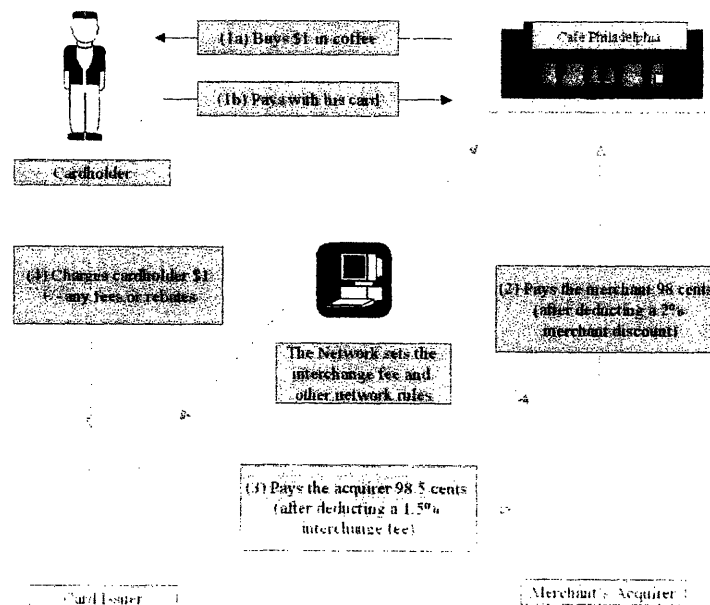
(1a) Buys $1 in coffee

(1b) Pays with his card

Cafe Philadelphia

Cardholder

(4) Charges cardholder $1 +/- any fees or rebates

The Network sets the interchange fee and other network rules

(2) Pays the merchant 98 cents (after deducting a 2% merchant discount)

(3) Pays the acquirer 98.5 cents (after deducting a 1.5% interchange fee)

Card Issuer

Merchant's Acquirer